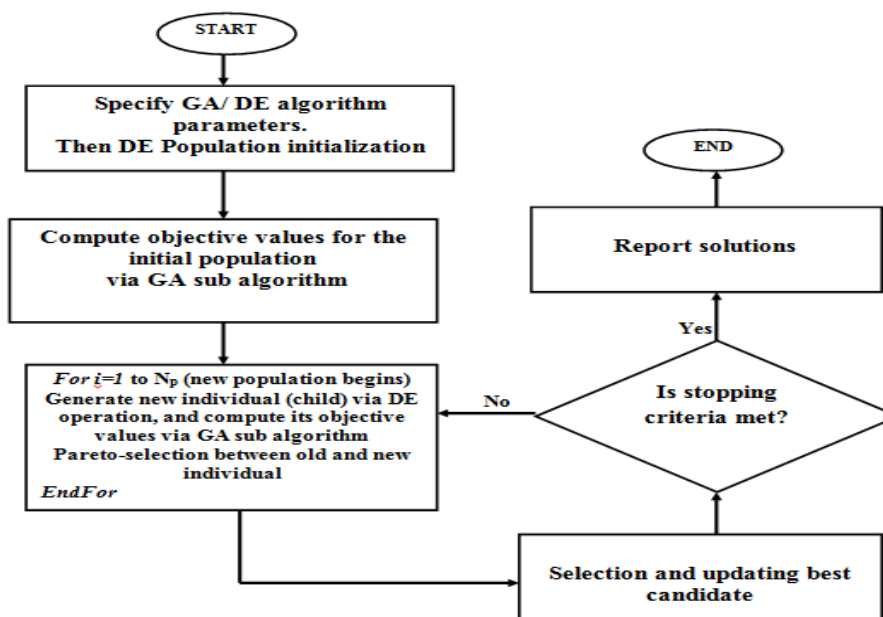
START

Specify GA/ DE algorithm parameters.
Then DE Population initialization

Compute objective values for the initial population
via GA sub algorithm

For i=1 to $N_p$ (new population begins)
Generate new individual (child) via DE operation, and compute its objective values via GA sub algorithm
Pareto-selection between old and new individual
EndFor

Selection and updating best candidate

Is stopping criteria met?

No

Yes

Report solutions

END